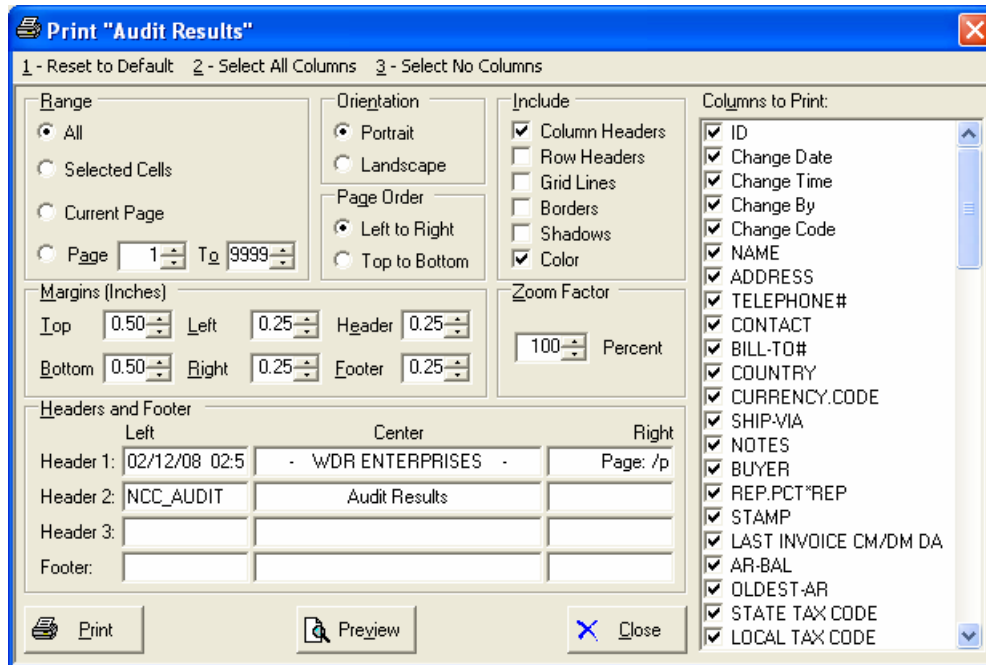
Print "Audit Results"

1 - Reset to Default  2 - Select All Columns  3 - Select No Columns

Range
All
Selected Cells
Current Page
Page 1 To 9999

Orientation
Portrait
Landscape

Page Order
Left to Right
Top to Bottom

Include
Column Headers
Row Headers
Grid Lines
Borders
Shadows
Color

Columns to Print:
ID
Change Date
Change Time
Change By
Change Code
NAME
ADDRESS
TELEPHONE#
CONTACT
BILL-TO#
COUNTRY
CURRENCY.CODE
SHIP-VIA
NOTES
BUYER
REP.PCT*REP
STAMP
LAST INVOICE CM/DM DA
AR-BAL
OLDEST-AR
STATE TAX CODE
LOCAL TAX CODE

Margins (Inches)
Top 0.50 Left 0.25 Header 0.25
Bottom 0.50 Right 0.25 Footer 0.25

Zoom Factor
100 Percent

Headers and Footer

| | Left | Center | Right |
|---|---|---|---|
| Header 1: | 02/12/08 02:5 | - WDR ENTERPRISES - | Page: /p |
| Header 2: | NCC_AUDIT | Audit Results | |
| Header 3: | | | |
| Footer: | | | |

Print
Preview
Close